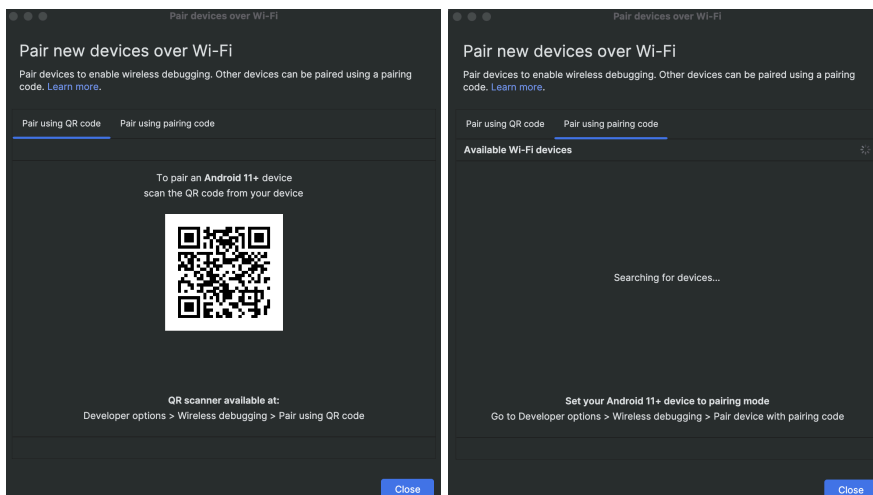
Pair devices over Wi-Fi

Pair new devices over Wi-Fi

Pair devices to enable wireless debugging. Other devices can be paired using a pairing code. Learn more.

Pair using QR code

Pair using pairing code

To pair an **Android 11+** device scan the QR code from your device

**QR scanner available at:**
Developer options > Wireless debugging > Pair using QR code

Close

Pair devices over Wi-Fi

Pair new devices over Wi-Fi

Pair devices to enable wireless debugging. Other devices can be paired using a pairing code. Learn more.

Pair using QR code

Pair using pairing code

Available Wi-Fi devices

Searching for devices...

**Set your Android 11+ device to pairing mode**
Go to Developer options > Wireless debugging > Pair device with pairing code

Close